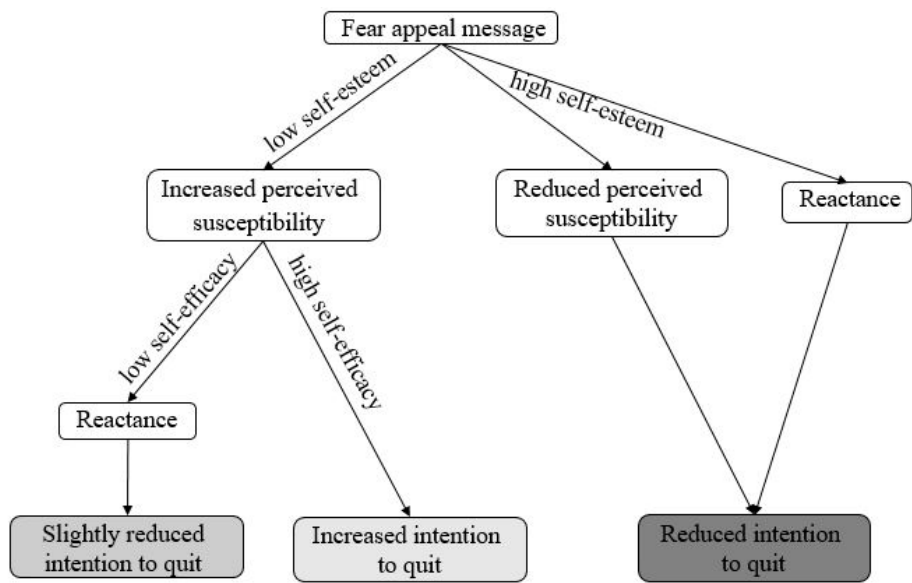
Fear appeal message

low self-esteem

high self-esteem

Increased perceived susceptibility

Reduced perceived susceptibility

Reactance

low self-efficacy

high self-efficacy

Reactance

Slightly reduced intention to quit

Increased intention to quit

Reduced intention to quit